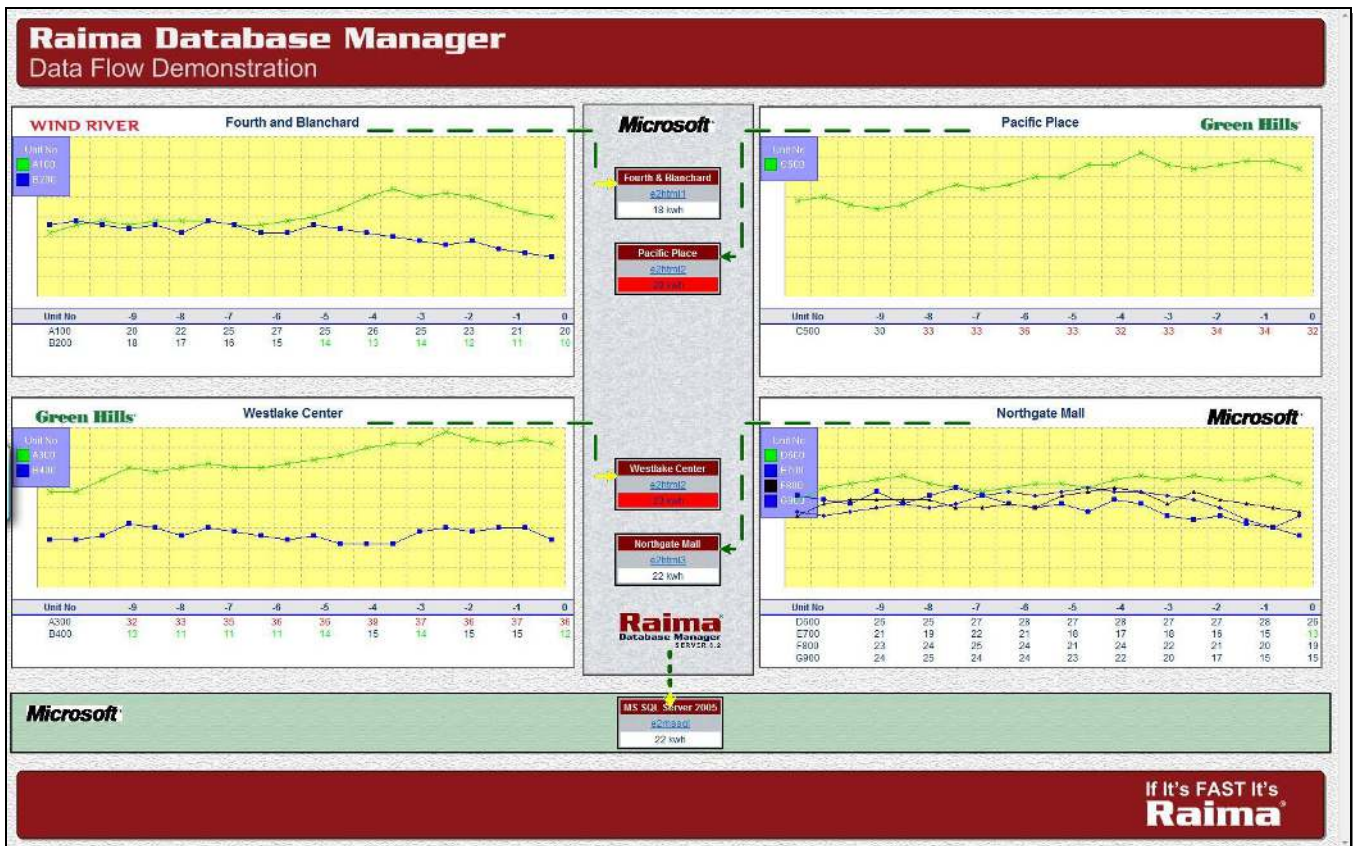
Raima Database Manager
Data Flow Demonstration

WIND RIVER
Fourth and Blanchard

Unit No
A100
B200

| Unit No | -9 | -8 | -7 | -6 | -5 | -4 | -3 | -2 | -1 | 0 |
|---|---|---|---|---|---|---|---|---|---|---|
| A100 | 20 | 22 | 25 | 27 | 25 | 26 | 25 | 23 | 21 | 20 |
| B200 | 18 | 17 | 16 | 15 | 14 | 13 | 14 | 12 | 11 | 10 |

Microsoft

Fourth & Blanchard
e2html1
18 kwh

Pacific Place
e2html2
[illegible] kwh

Westlake Center
e2html2
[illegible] kwh

Northgate Mall
e2html3
22 kwh

Raima
Database Manager
SERVER 8.2

Pacific Place
Green Hills

Unit No
C500

| Unit No | -9 | -8 | -7 | -6 | -5 | -4 | -3 | -2 | -1 | 0 |
|---|---|---|---|---|---|---|---|---|---|---|
| C500 | 30 | 33 | 33 | 36 | 33 | 32 | 33 | 34 | 34 | 32 |

Green Hills
Westlake Center

Unit No
A300
B400

| Unit No | -9 | -8 | -7 | -6 | -5 | -4 | -3 | -2 | -1 | 0 |
|---|---|---|---|---|---|---|---|---|---|---|
| A300 | 32 | 33 | 35 | 36 | 36 | 39 | 37 | 36 | 37 | 36 |
| B400 | 13 | 11 | 11 | 11 | 14 | 15 | 14 | 15 | 15 | 12 |

Northgate Mall
Microsoft

Unit No
D600
E700
F800
G900

| Unit No | -9 | -8 | -7 | -6 | -5 | -4 | -3 | -2 | -1 | 0 |
|---|---|---|---|---|---|---|---|---|---|---|
| D600 | 26 | 25 | 27 | 28 | 27 | 28 | 27 | 27 | 28 | 26 |
| E700 | 21 | 19 | 22 | 21 | 18 | 17 | 18 | 16 | 15 | 13 |
| F800 | 23 | 24 | 25 | 24 | 21 | 24 | 22 | 21 | 20 | 19 |
| G900 | 24 | 25 | 24 | 24 | 23 | 22 | 20 | 17 | 15 | 15 |

Microsoft

MS SQL Server 2005
e2mssql
22 kwh

If It's FAST It's
Raima